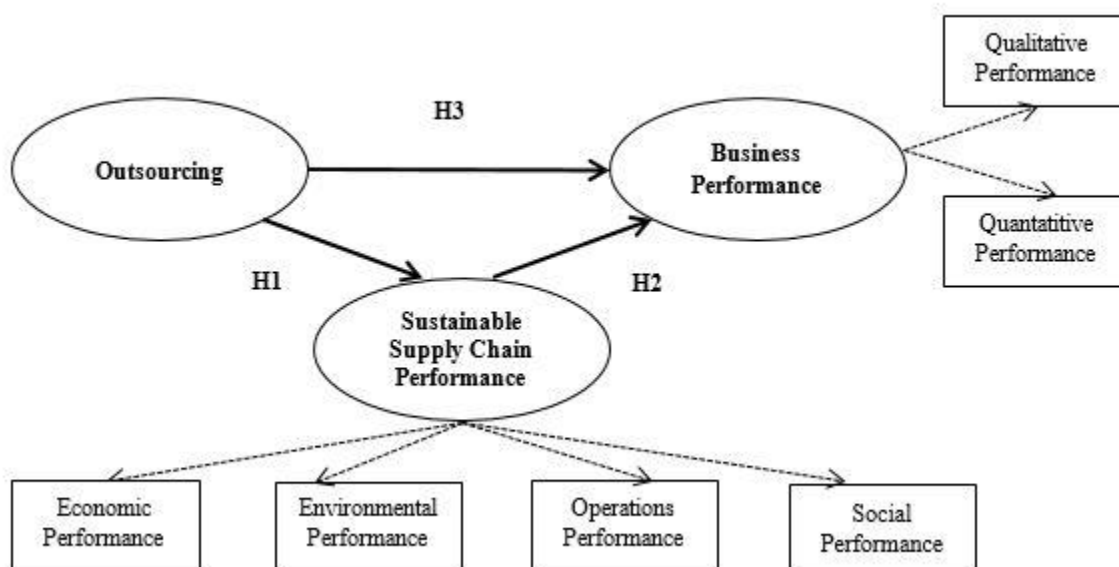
Qualitative Performance

H3

Outsourcing

Business Performance

Quantatitive Performance

H1

H2

Sustainable Supply Chain Performance

Economic Performance

Environmental Performance

Operations Performance

Social Performance